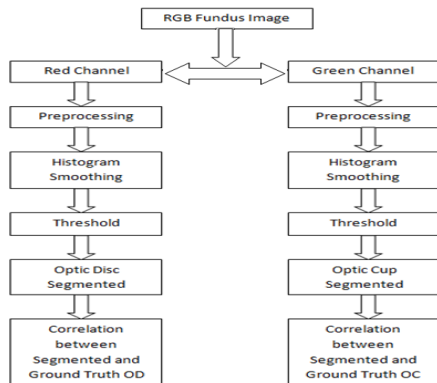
RGB Fundus Image

Red Channel

Green Channel

Preprocessing

Preprocessing

Histogram Smoothing

Histogram Smoothing

Threshold

Threshold

Optic Disc Segmented

Optic Cup Segmented

Correlation between Segmented and Ground Truth OD

Correlation between Segmented and Ground Truth OC